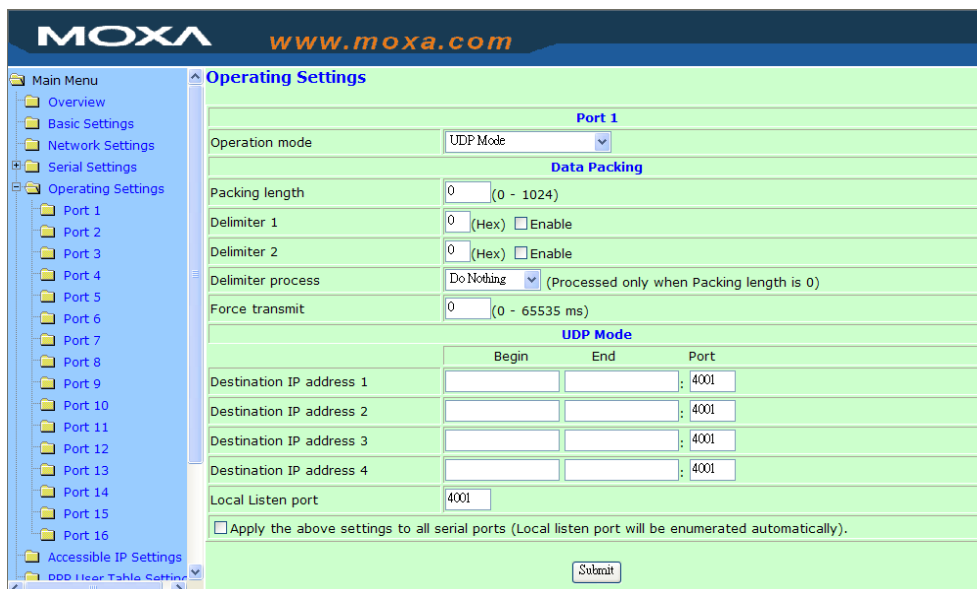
MOXA www.moxa.com

Main Menu
Overview
Basic Settings
Network Settings
Serial Settings
Operating Settings
Port 1
Port 2
Port 3
Port 4
Port 5
Port 6
Port 7
Port 8
Port 9
Port 10
Port 11
Port 12
Port 13
Port 14
Port 15
Port 16
Accessible IP Settings
PPP User Table Setting

Operating Settings

| Port 1 | | | |
|---|---|---|---|
| Operation mode | UDP Mode | | |
| Data Packing | | | |
| Packing length | 0 (0 - 1024) | | |
| Delimiter 1 | 0 (Hex) Enable | | |
| Delimiter 2 | 0 (Hex) Enable | | |
| Delimiter process | Do Nothing (Processed only when Packing length is 0) | | |
| Force transmit | 0 (0 - 65535 ms) | | |
| UDP Mode | | | |
| | Begin | End | Port |
| Destination IP address 1 | | | : 4001 |
| Destination IP address 2 | | | : 4001 |
| Destination IP address 3 | | | : 4001 |
| Destination IP address 4 | | | : 4001 |
| Local Listen port | 4001 | | |

Apply the above settings to all serial ports (Local listen port will be enumerated automatically).

Submit